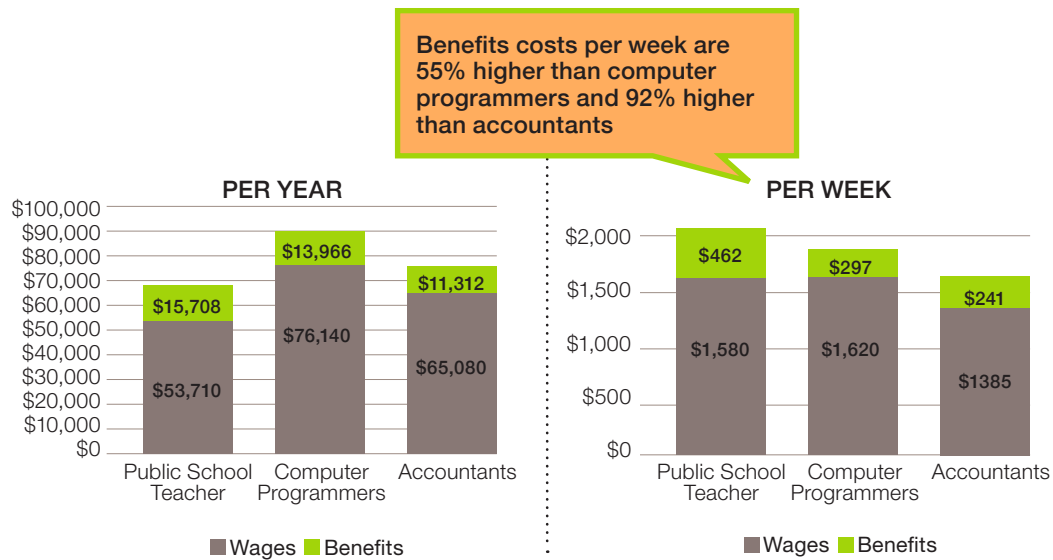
Benefits costs per week are 55% higher than computer programmers and 92% higher than accountants

PER YEAR

$100,000
$90,000
$80,000
$70,000
$60,000
$50,000
$40,000
$30,000
$20,000
$10,000
$0

$15,708
$53,710
$13,966
$76,140
$11,312
$65,080

Public School Teacher
Computer Programmers
Accountants

Wages Benefits

PER WEEK

$2,000
$1,500
$1,000
$500
$0

$462
$1,580
$297
$1,620
$241
$1385

Public School Teacher
Computer Programmers
Accountants

Wages Benefits